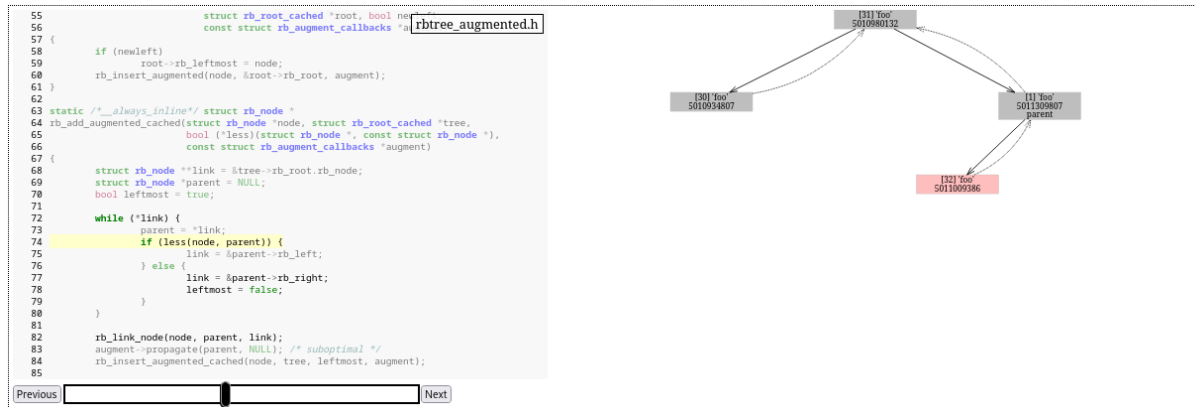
55 struct rb_root_cached *root, bool new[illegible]
56 const struct rb_augment_callbacks *a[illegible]

rbtree_augmented.h

57 {
58 if (newleft)
59 root->rb_leftmost = node;
60 rb_insert_augmented(node, &root->rb_root, augment);
61 }
62
63 static /*__always_inline*/ struct rb_node *
64 rb_add_augmented_cached(struct rb_node *node, struct rb_root_cached *tree,
65 bool (*less)(struct rb_node *, const struct rb_node *),
66 const struct rb_augment_callbacks *augment)
67 {
68 struct rb_node **link = &tree->rb_root.rb_node;
69 struct rb_node *parent = NULL;
70 bool leftmost = true;
71
72 while (*link) {
73 parent = *link;
74 if (less(node, parent)) {
75 link = &parent->rb_left;
76 } else {
77 link = &parent->rb_right;
78 leftmost = false;
79 }
80 }
81
82 rb_link_node(node, parent, link);
83 augment->propagate(parent, NULL); /* suboptimal */
84 rb_insert_augmented_cached(node, tree, leftmost, augment);
85

Previous Next

[31] 'foo'
5010980132

[30] 'foo'
5010934807

[1] 'foo'
5011309807
parent

[32] 'foo'
5011009386